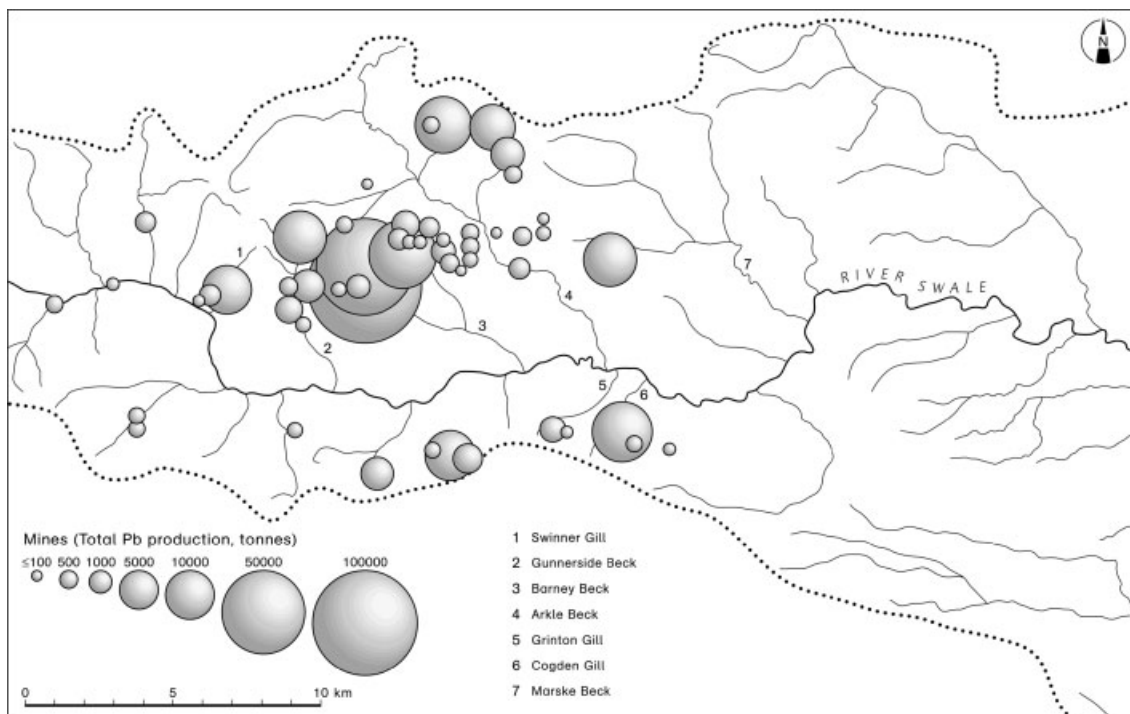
N

1

2

3

4

5

6

7

RIVER SWALE

Mines (Total Pb production, tonnes)

≤100 500 1000 5000 10000 50000 100000

0 5 10 km

1 Swinner Gill
2 Gunnerside Beck
3 Barney Beck
4 Arkle Beck
5 Grinton Gill
6 Cogden Gill
7 Marske Beck